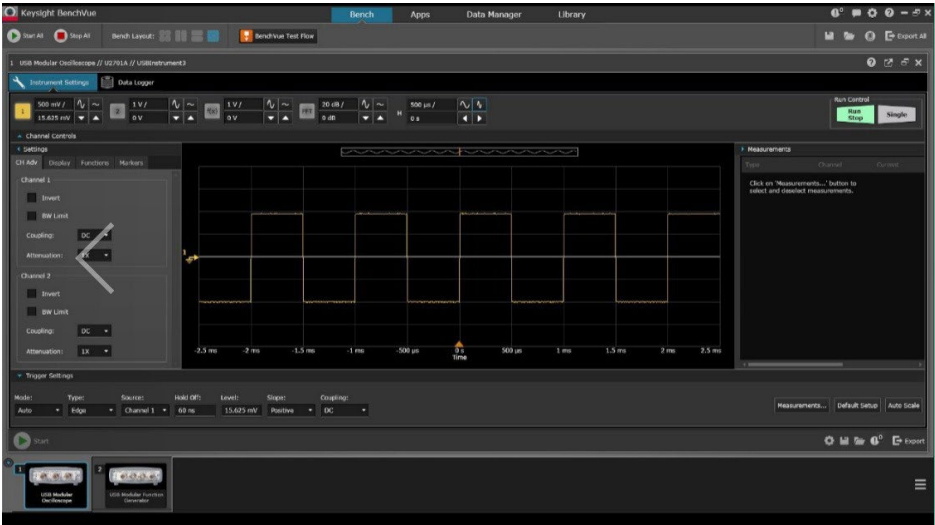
Keysight BenchVue

Bench | Apps | Data Manager | Library

Start All | Stop All | Bench Layout: | BenchVue Test Flow | Export All

1 USB Modular Oscilloscope // U2701A // USBInstrument3

Instrument Settings | Data Logger

1 | 500 mV / | 15.625 mV | 2 | 1 V / | 0 V | 1 V / | 0 V | 20 dB / | 0 dB | H | 500 µs / | 0 s

Run Control
Run Stop | Single

Channel Controls

Settings

CH Adv | Display | Functions | Markers

Channel 1
Invert
BW Limit
Coupling: DC
Attenuation: 1X

Channel 2
Invert
BW Limit
Coupling: DC
Attenuation: 1X

-2.5 ms | -2 ms | -1.5 ms | -1 ms | -500 µs | 0 s | 500 µs | 1 ms | 1.5 ms | 2 ms | 2.5 ms
Time

Measurements
Type | Channel | Current
Click on 'Measurements...' button to select and deselect measurements.

Trigger Settings

Mode: Auto | Type: Edge | Source: Channel 1 | Hold Off: 60 ns | Level: 15.625 mV | Slope: Positive | Coupling: DC

Measurements... | Default Setup | Auto Scale

Start | Export

1 USB Modular Oscilloscope | 2 USB Modular Function Generator